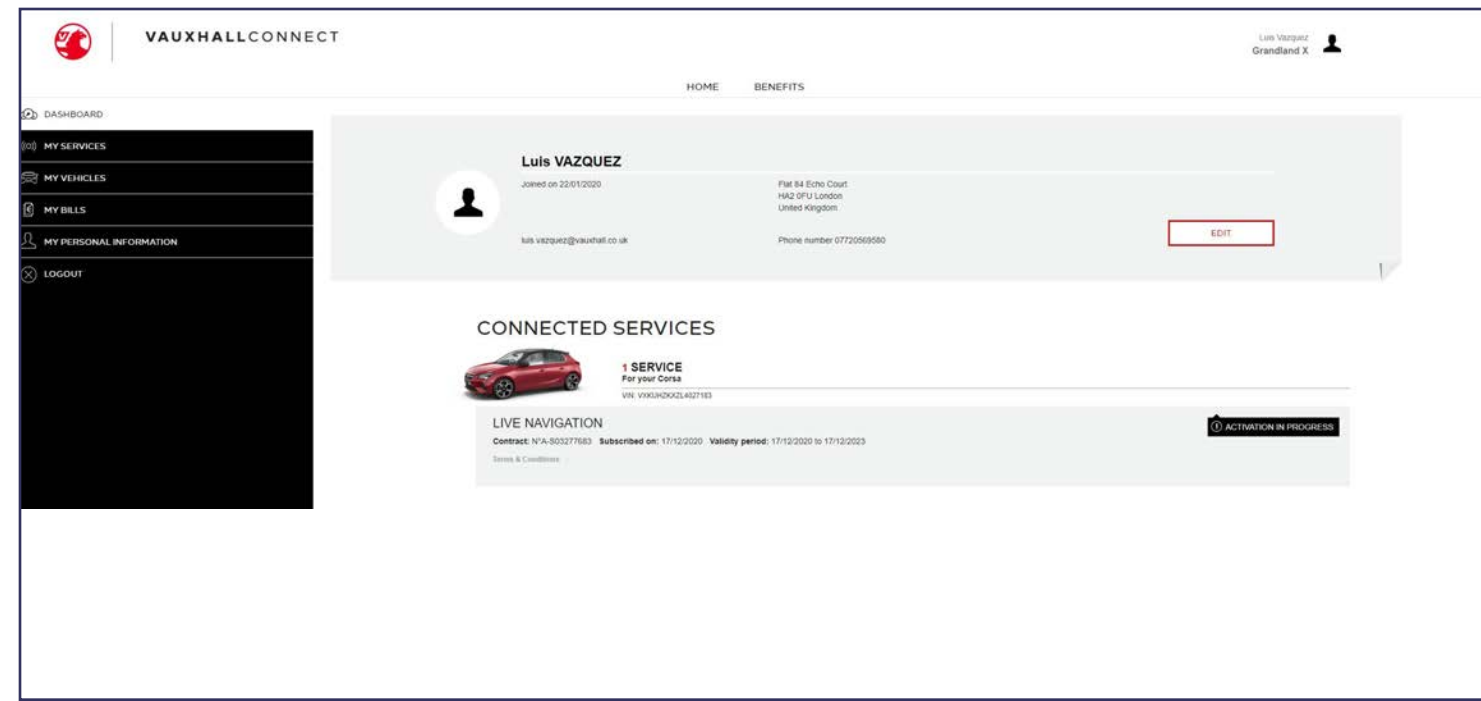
VAUXHALLCONNECT

Luis Vazquez
Grandland X

HOME BENEFITS

DASHBOARD
MY SERVICES
MY VEHICLES
MY BILLS
MY PERSONAL INFORMATION
LOGOUT

Luis VAZQUEZ

Joined on 22/01/2020

Flat 84 Echo Court
HA2 0FU London
United Kingdom

luis.vazquez@vauxhall.co.uk

Phone number 07720569580

EDIT

CONNECTED SERVICES

1 SERVICE
For your Corsa

VIN: VXKUHZKXZL4027183

LIVE NAVIGATION

ACTIVATION IN PROGRESS

Contract: N°A-S03277683 Subscribed on: 17/12/2020 Validity period: 17/12/2020 to 17/12/2023

Terms & Conditions